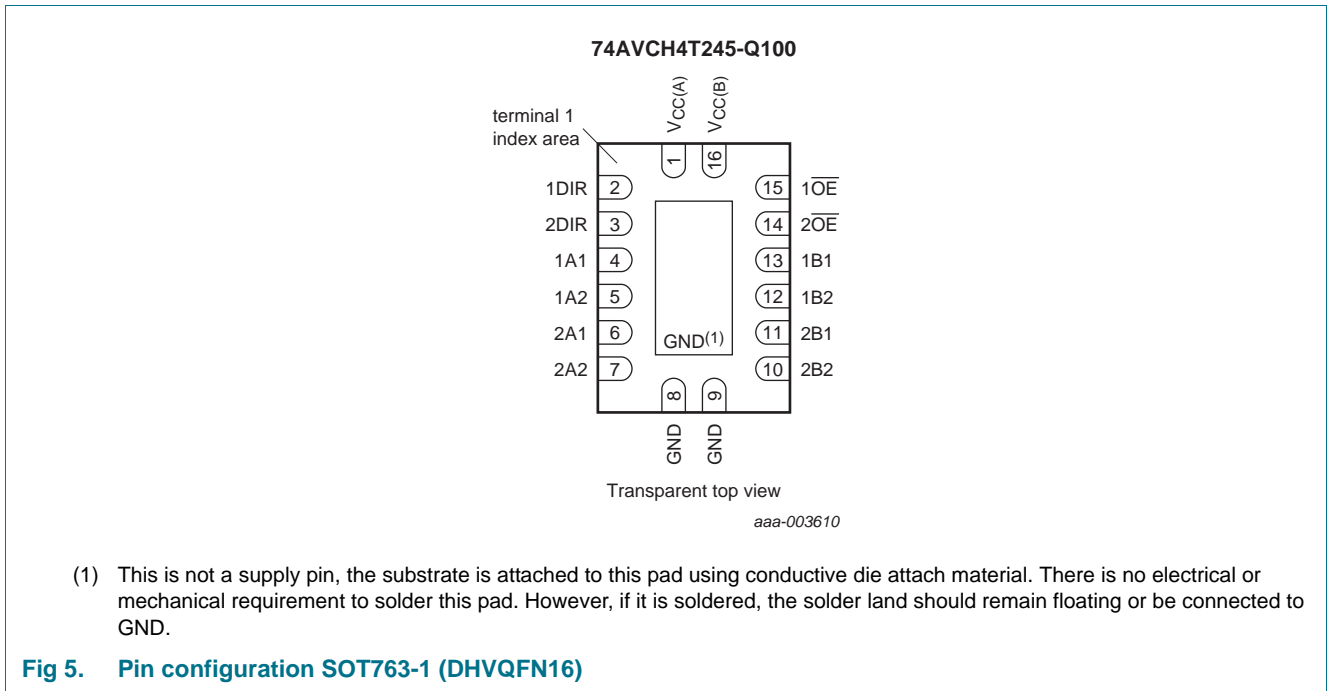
74AVCH4T245-Q100

terminal 1 index area

$V_{CC(A)}$

$V_{CC(B)}$

1

16

1DIR 2

2DIR 3

1A1 4

1A2 5

2A1 6

2A2 7

15 $1\overline{OE}$

14 $2\overline{OE}$

13 1B1

12 1B2

11 2B1

10 2B2

GND$^{(1)}$

8

9

GND

GND

Transparent top view

aaa-003610

(1) This is not a supply pin, the substrate is attached to this pad using conductive die attach material. There is no electrical or mechanical requirement to solder this pad. However, if it is soldered, the solder land should remain floating or be connected to GND.

Fig 5. Pin configuration SOT763-1 (DHVQFN16)